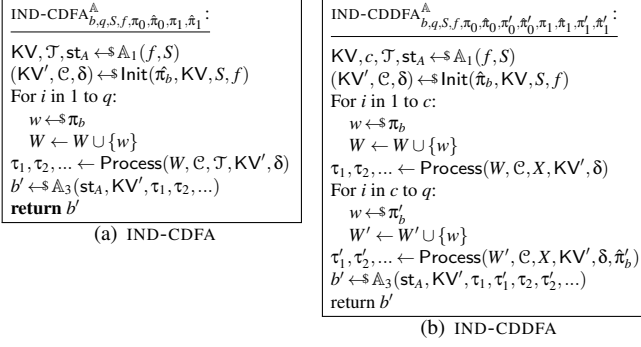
$\text{IND-CDFA}^{\mathbb{A}}_{b,q,S,f,\pi_0,\hat{\pi}_0,\pi_1,\hat{\pi}_1}$:

$\mathsf{KV}, \mathcal{T}, \mathsf{st}_A \leftarrow\!\$\, \mathbb{A}_1(f,S)$
$(\mathsf{KV}', \mathcal{C}, \delta) \leftarrow\!\$\, \mathsf{Init}(\hat{\pi}_b, \mathsf{KV}, S, f)$
For $i$ in 1 to $q$:
$w \leftarrow\!\$\, \pi_b$
$W \leftarrow W \cup \{w\}$
$\tau_1, \tau_2, ... \leftarrow \mathsf{Process}(W, \mathcal{C}, \mathcal{T}, \mathsf{KV}', \delta)$
$b' \leftarrow\!\$\, \mathbb{A}_3(\mathsf{st}_A, \mathsf{KV}', \tau_1, \tau_2, ...)$
**return** $b'$

(a) IND-CDFA

$\text{IND-CDDFA}^{\mathbb{A}}_{b,q,S,f,\pi_0,\hat{\pi}_0,\pi'_0,\hat{\pi}'_0,\pi_1,\hat{\pi}_1,\pi'_1,\hat{\pi}'_1}$:

$\mathsf{KV}, c, \mathcal{T}, \mathsf{st}_A \leftarrow\!\$\, \mathbb{A}_1(f,S)$
$(\mathsf{KV}', \mathcal{C}, \delta) \leftarrow\!\$\, \mathsf{Init}(\hat{\pi}_b, \mathsf{KV}, S, f)$
For $i$ in 1 to $c$:
$w \leftarrow\!\$\, \pi_b$
$W \leftarrow W \cup \{w\}$
$\tau_1, \tau_2, ... \leftarrow \mathsf{Process}(W, \mathcal{C}, X, \mathsf{KV}', \delta)$
For $i$ in $c$ to $q$:
$w \leftarrow\!\$\, \pi'_b$
$W' \leftarrow W' \cup \{w\}$
$\tau'_1, \tau'_2, ... \leftarrow \mathsf{Process}(W', \mathcal{C}, X, \mathsf{KV}', \delta, \hat{\pi}'_b)$
$b' \leftarrow\!\$\, \mathbb{A}_3(\mathsf{st}_A, \mathsf{KV}', \tau_1, \tau'_1, \tau_2, \tau'_2, ...)$
return $b'$

(b) IND-CDDFA